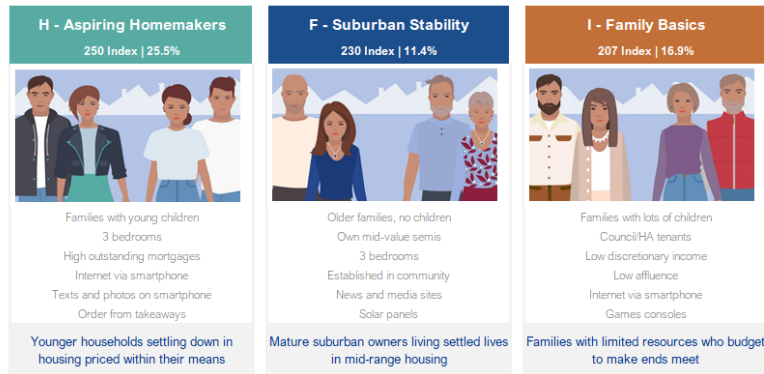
H - Aspiring Homemakers
250 Index | 25.5%

Families with young children
3 bedrooms
High outstanding mortgages
Internet via smartphone
Texts and photos on smartphone
Order from takeaways

Younger households settling down in housing priced within their means

F - Suburban Stability
230 Index | 11.4%

Older families, no children
Own mid-value semis
3 bedrooms
Established in community
News and media sites
Solar panels

Mature suburban owners living settled lives in mid-range housing

I - Family Basics
207 Index | 16.9%

Families with lots of children
Council/HA tenants
Low discretionary income
Low affluence
Internet via smartphone
Games consoles

Families with limited resources who budget to make ends meet